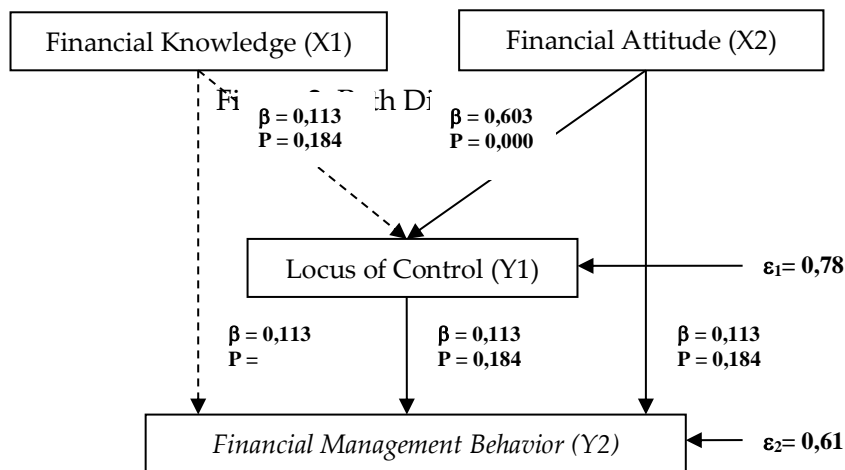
Financial Knowledge (X1)

Financial Attitude (X2)

Fi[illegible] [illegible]th Di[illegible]

$\beta$ = 0,113
P = 0,184

$\beta$ = 0,603
P = 0,000

Locus of Control (Y1)

$\varepsilon_1$= 0,78

$\beta$ = 0,113
P =

$\beta$ = 0,113
P = 0,184

$\beta$ = 0,113
P = 0,184

*Financial Management Behavior (Y2)*

$\varepsilon_2$= 0,61